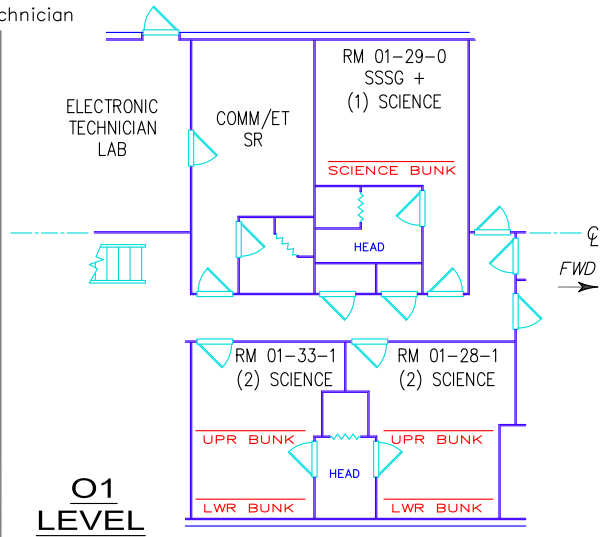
chnician

ELECTRONIC TECHNICIAN LAB

COMM/ET SR

RM 01-29-0
SSSG +
(1) SCIENCE

SCIENCE BUNK

HEAD

FWD

RM 01-33-1
(2) SCIENCE

RM 01-28-1
(2) SCIENCE

UPR BUNK

UPR BUNK

HEAD

LWR BUNK

LWR BUNK

O1
LEVEL